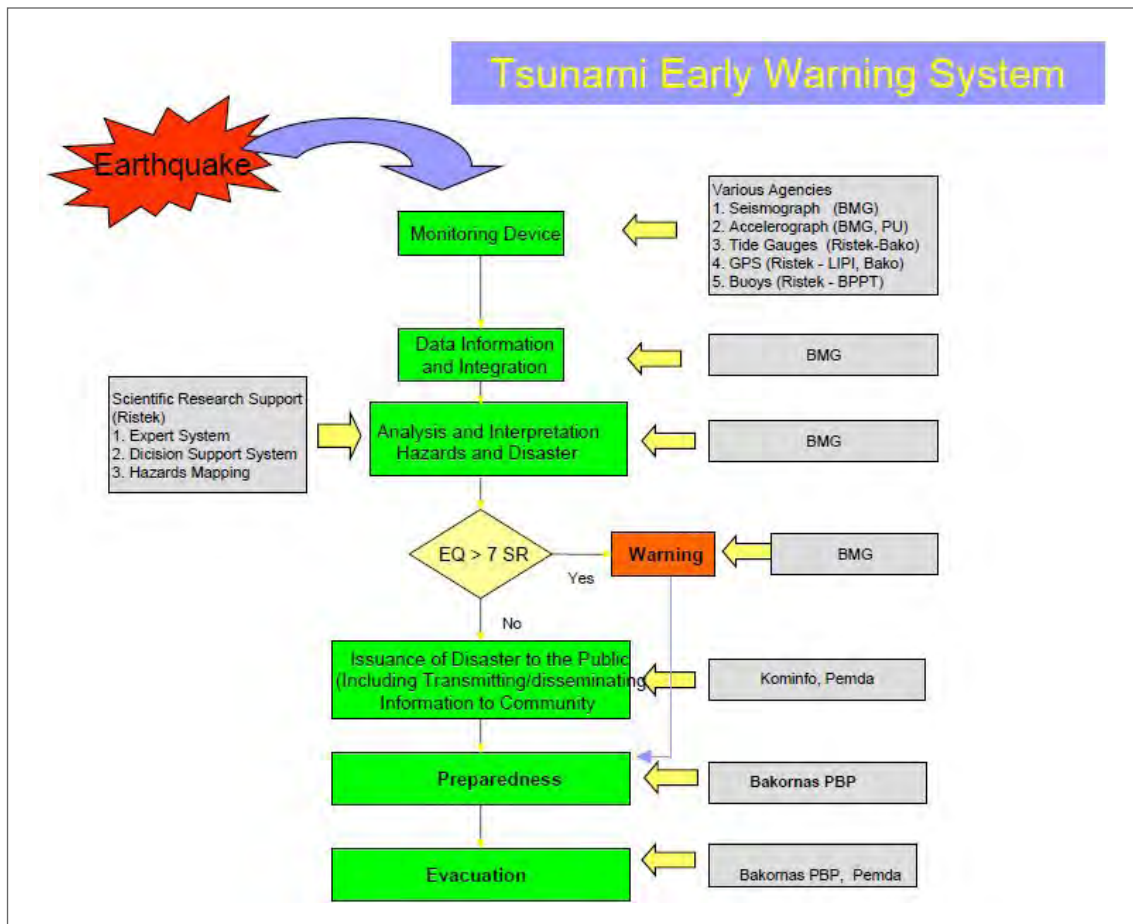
Tsunami Early Warning System

Earthquake

Monitoring Device

Various Agencies
1. Seismograph (BMG)
2. Accelerograph (BMG, PU)
3. Tide Gauges (Ristek-Bako)
4. GPS (Ristek - LIPI, Bako)
5. Buoys (Ristek - BPPT)

Data Information and Integration

BMG

Scientific Research Support (Ristek)
1. Expert System
2. Dicision Support System
3. Hazards Mapping

Analysis and Interpretation Hazards and Disaster

BMG

EQ > 7 SR

Yes

Warning

BMG

No

Issuance of Disaster to the Public (Including Transmitting/disseminating Information to Community

Kominfo, Pemda

Preparedness

Bakornas PBP

Evacuation

Bakornas PBP, Pemda